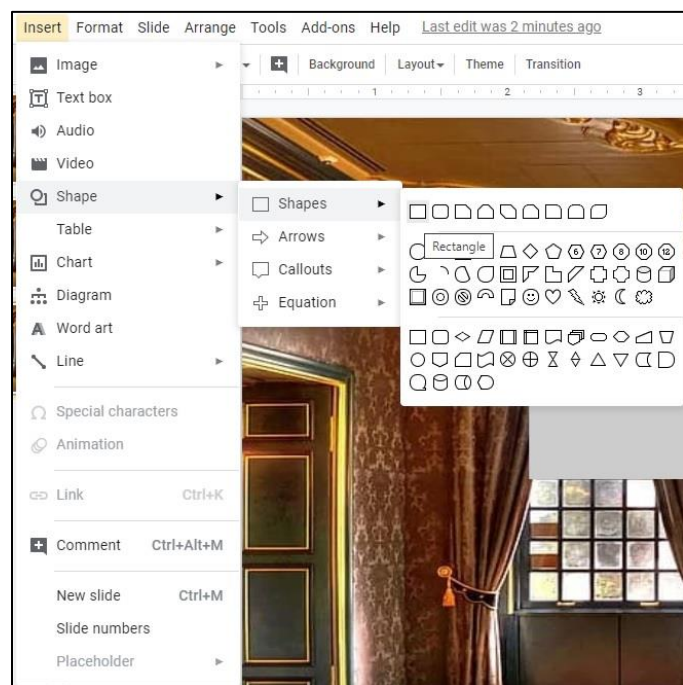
Insert Format Slide Arrange Tools Add-ons Help Last edit was 2 minutes ago

Background Layout Theme Transition

Image
Text box
Audio
Video
Shape
Table
Chart
Diagram
Word art
Line
Special characters
Animation
Link Ctrl+K
Comment Ctrl+Alt+M
New slide Ctrl+M
Slide numbers
Placeholder

Shapes
Arrows
Callouts
Equation

Rectangle